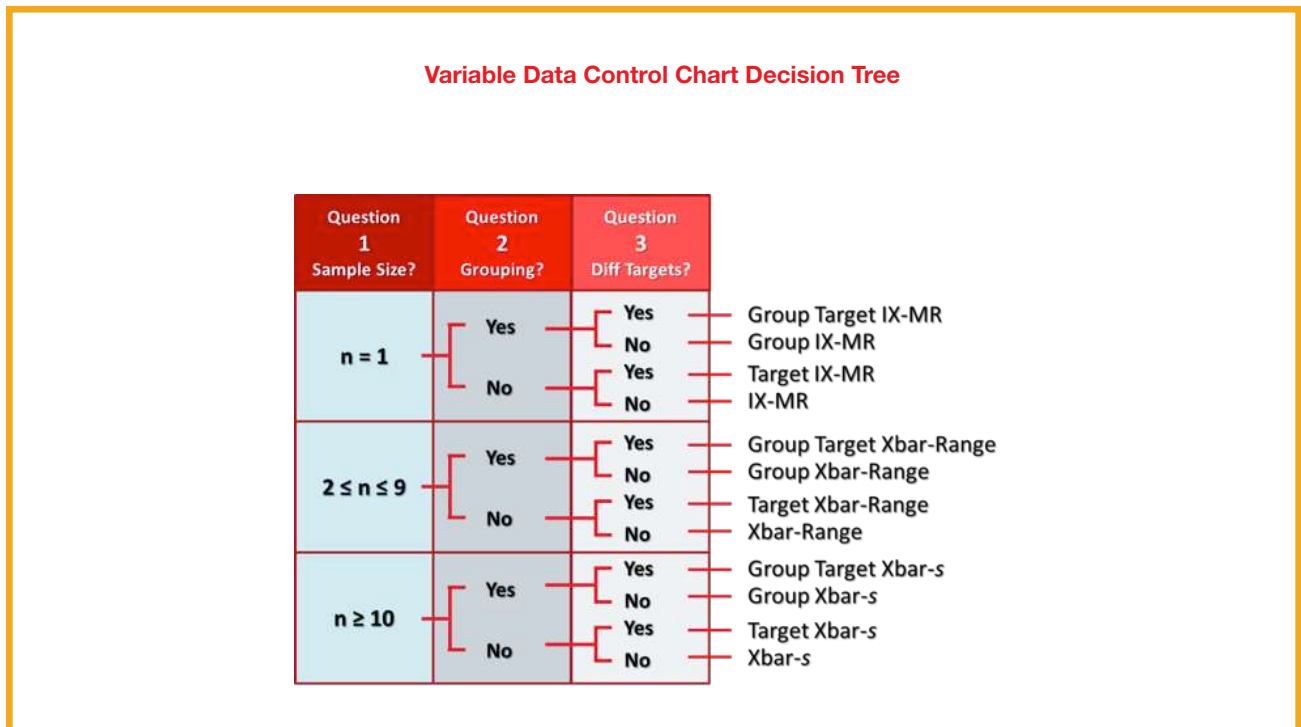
Variable Data Control Chart Decision Tree

| Question 1 Sample Size? | Question 2 Grouping? | Question 3 Diff Targets? | |
|---|---|---|---|
| n = 1 | Yes | Yes | Group Target IX-MR |
| | | No | Group IX-MR |
| | No | Yes | Target IX-MR |
| | | No | IX-MR |
| $2 \leq n \leq 9$ | Yes | Yes | Group Target Xbar-Range |
| | | No | Group Xbar-Range |
| | No | Yes | Target Xbar-Range |
| | | No | Xbar-Range |
| $n \geq 10$ | Yes | Yes | Group Target Xbar-s |
| | | No | Group Xbar-s |
| | No | Yes | Target Xbar-s |
| | | No | Xbar-s |